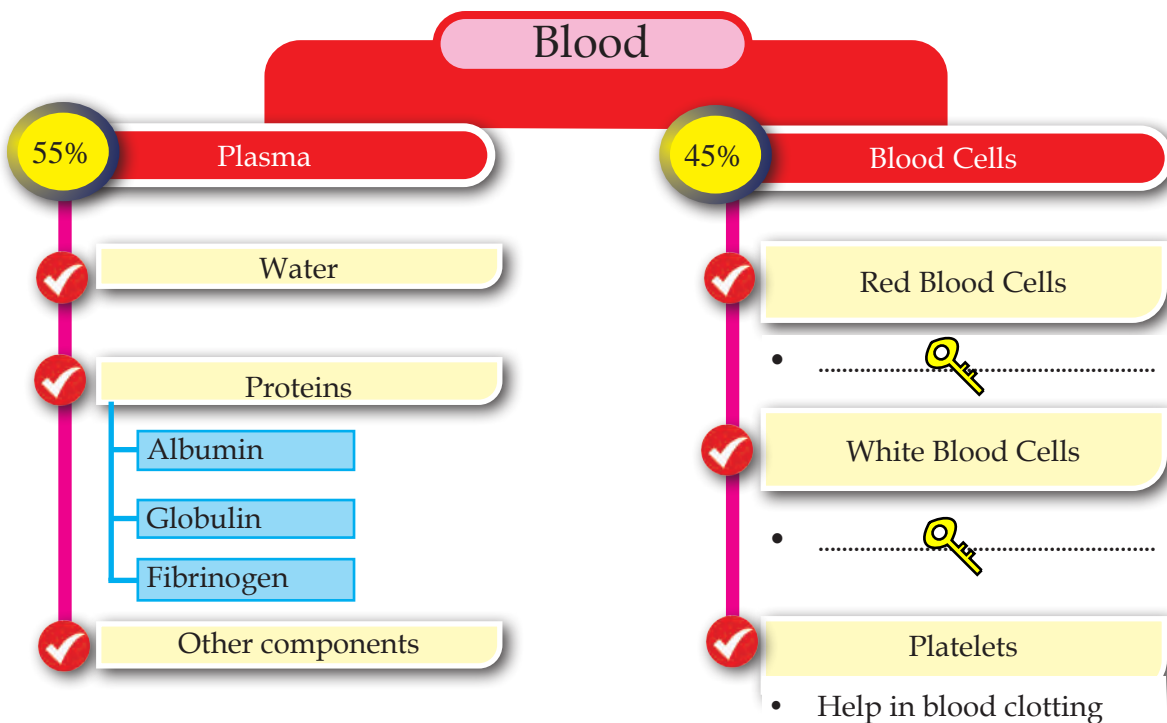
Blood

55%

Plasma

Water

Proteins

Albumin

Globulin

Fibrinogen

Other components

45%

Blood Cells

Red Blood Cells

• ..........................................

White Blood Cells

• ..........................................

Platelets

• Help in blood clotting